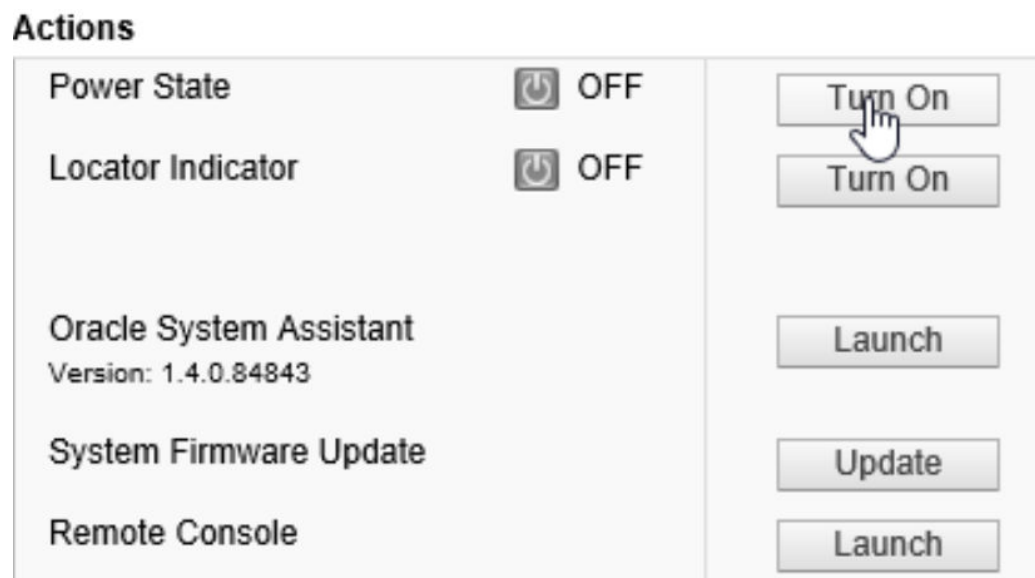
Actions

| | | |
|---|---|---|
| Power State | OFF | Turn On |
| Locator Indicator | OFF | Turn On |
| Oracle System Assistant<br>Version: 1.4.0.84843 | | Launch |
| System Firmware Update | | Update |
| Remote Console | | Launch |